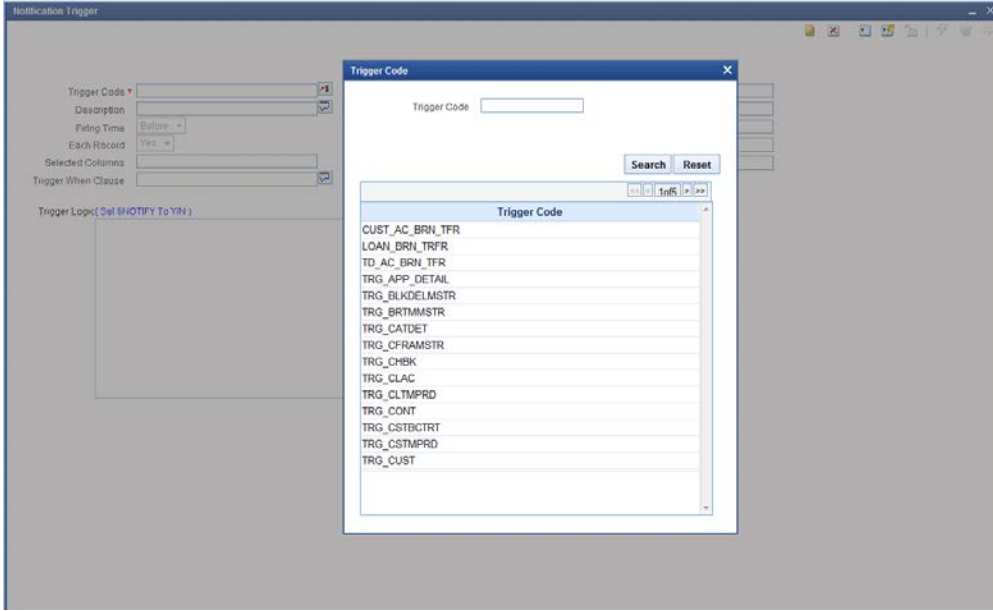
Notification Trigger

Trigger Code *
Description
Firing Time Before
Each Record Yes
Selected Columns
Trigger When Clause
Trigger Logic( Set $NOTIFY To Y/N )

Trigger Code

Trigger Code

Search Reset

1 of 5

| Trigger Code |
|---|
| CUST_AC_BRN_TFR |
| LOAN_BRN_TRFR |
| TD_AC_BRN_TFR |
| TRG_APP_DETAIL |
| TRG_BLKDELMSTR |
| TRG_BRTMMSTR |
| TRG_CATDET |
| TRG_CFRAMSTR |
| TRG_CHBK |
| TRG_CLAC |
| TRG_CLTMPRD |
| TRG_CONT |
| TRG_CSTBCTRT |
| TRG_CSTMPRD |
| TRG_CUST |